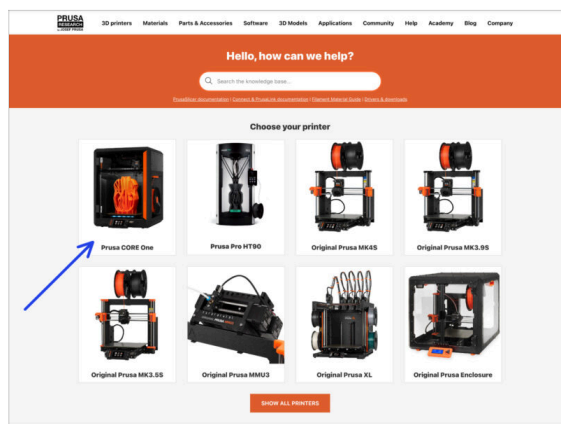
PRUSA RESEARCH by JOSEF PRUSA

3D printers Materials Parts & Accessories Software 3D Models Applications Community Help Academy Blog Company

Hello, how can we help?

Search the knowledge base...

PrusaSlicer documentation | Connect & PrusaLink documentation | Filament Material Guide | Drivers & downloads

Choose your printer

Prusa CORE One

Prusa Pro HT90

Original Prusa MK4S

Original Prusa MK3.9S

Original Prusa MK3.5S

Original Prusa MMU3

Original Prusa XL

Original Prusa Enclosure

SHOW ALL PRINTERS